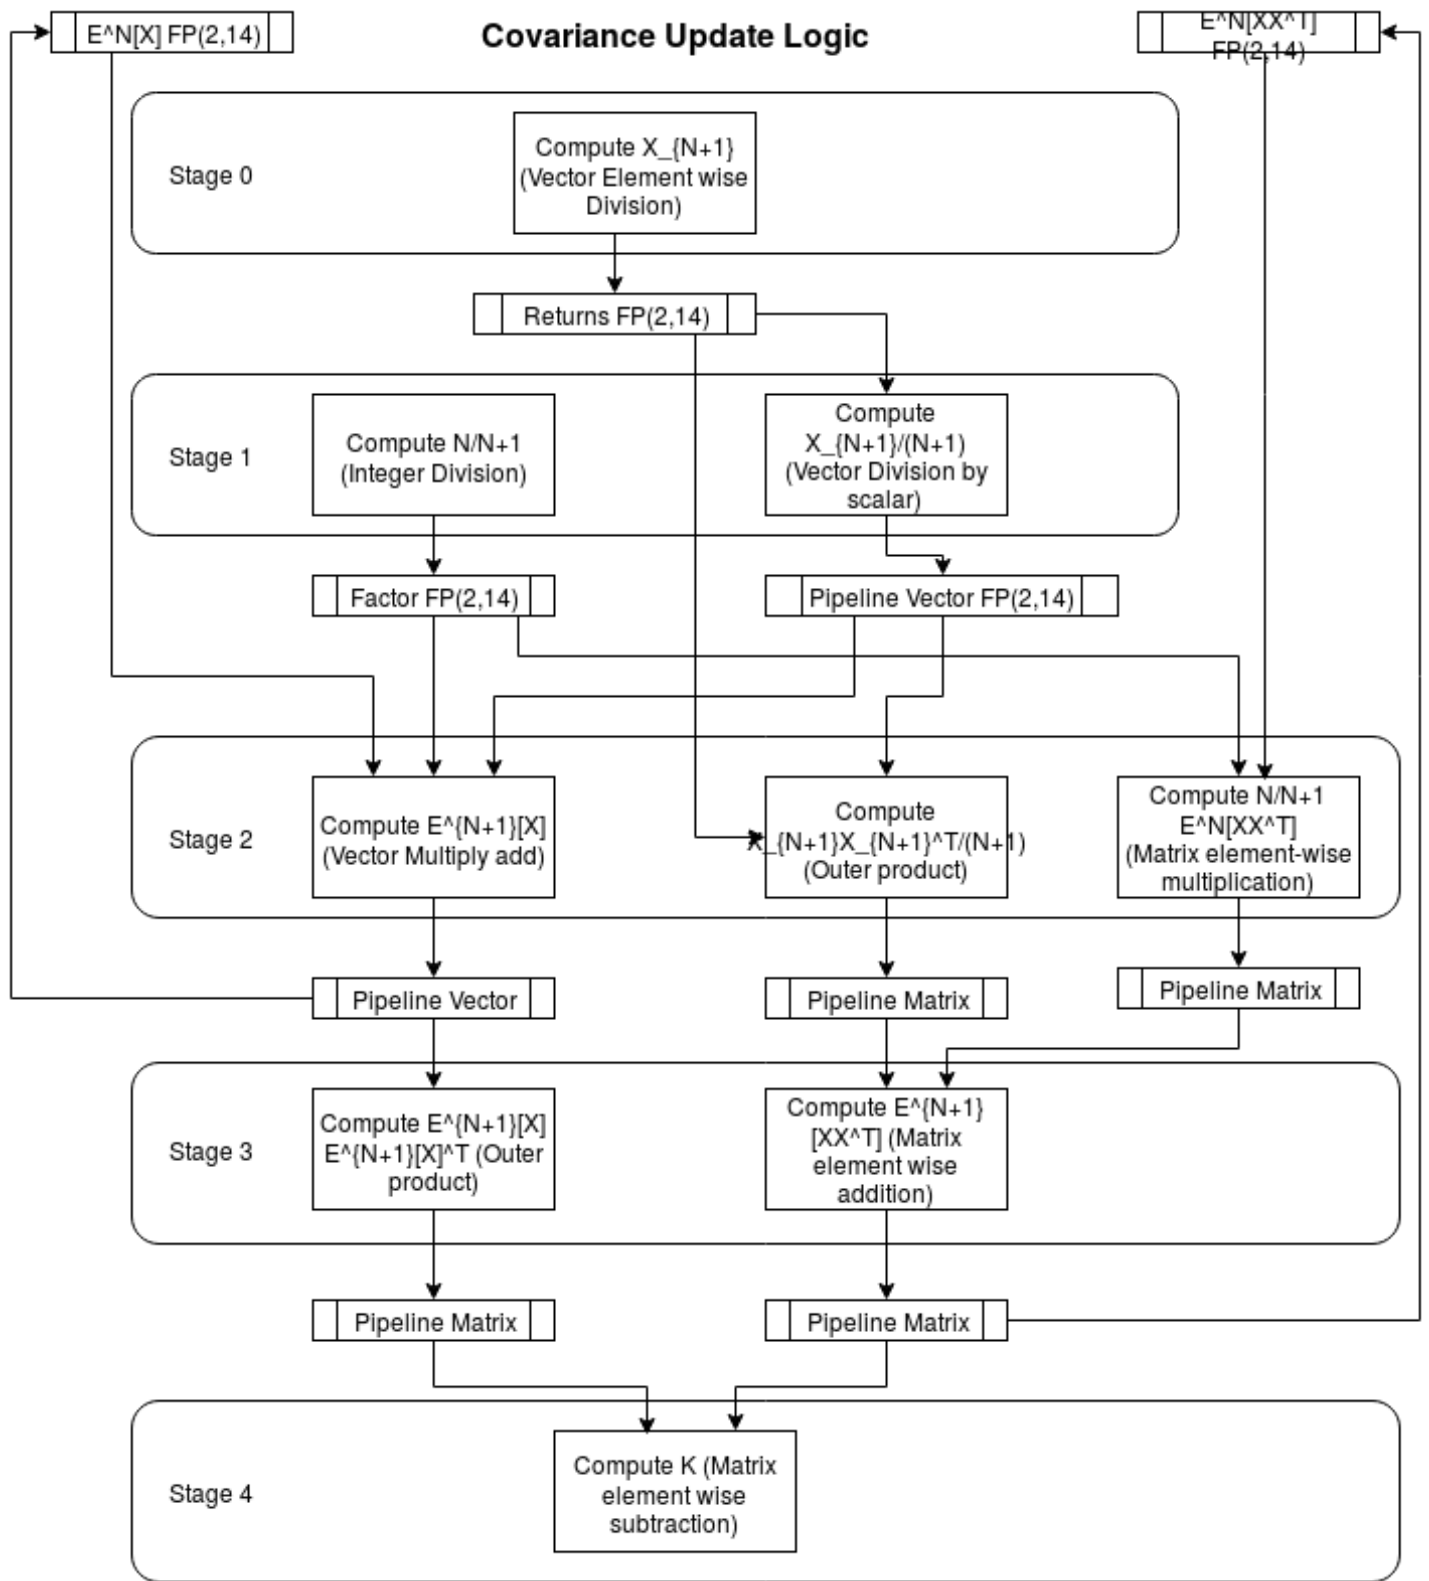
E^N[X] FP(2,14)

Covariance Update Logic

E^N[XX^T] FP(2,14)

Stage 0

Compute X_{N+1} (Vector Element wise Division)

Returns FP(2,14)

Stage 1

Compute N/N+1 (Integer Division)

Compute X_{N+1}/(N+1) (Vector Division by scalar)

Factor FP(2,14)

Pipeline Vector FP(2,14)

Stage 2

Compute E^{N+1}[X] (Vector Multiply add)

Compute X_{N+1}X_{N+1}^T/(N+1) (Outer product)

Compute N/N+1 E^N[XX^T] (Matrix element-wise multiplication)

Pipeline Vector

Pipeline Matrix

Pipeline Matrix

Stage 3

Compute E^{N+1}[X] E^{N+1}[X]^T (Outer product)

Compute E^{N+1}[XX^T] (Matrix element wise addition)

Pipeline Matrix

Pipeline Matrix

Stage 4

Compute K (Matrix element wise subtraction)